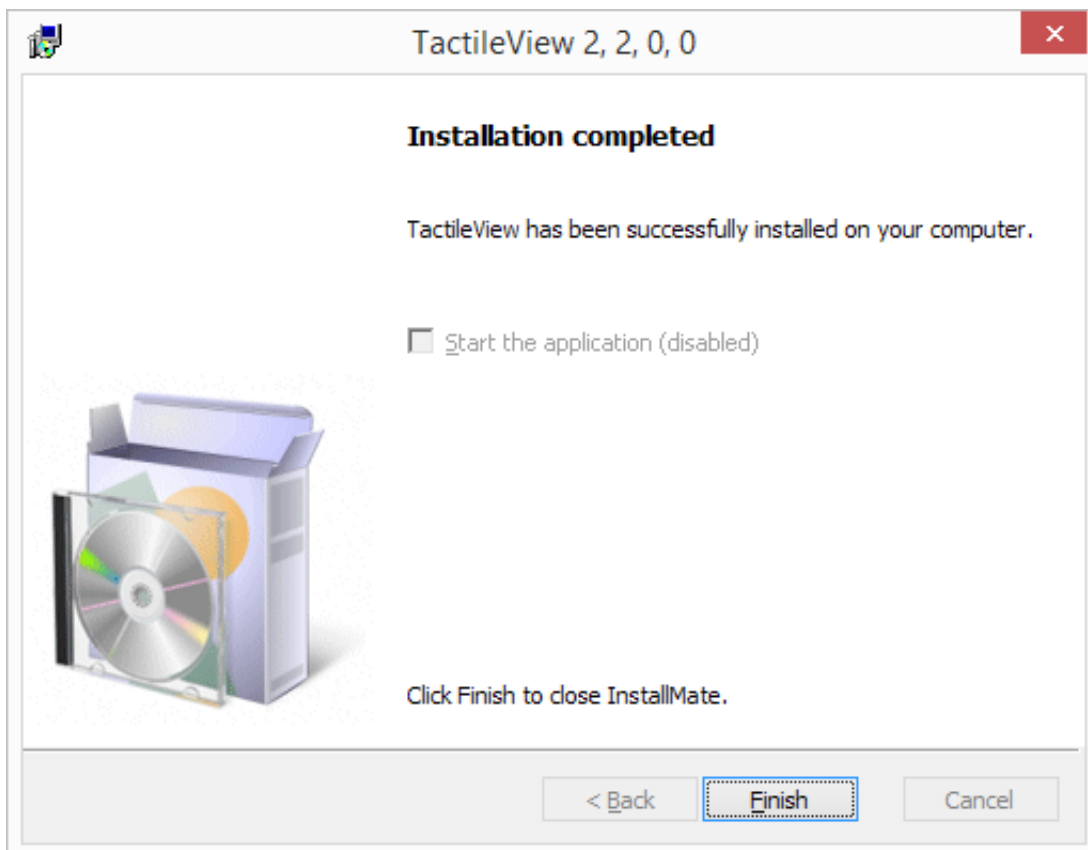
TactileView 2, 2, 0, 0

Installation completed

TactileView has been successfully installed on your computer.

Start the application (disabled)

Click Finish to close InstallMate.

< Back

Finish

Cancel